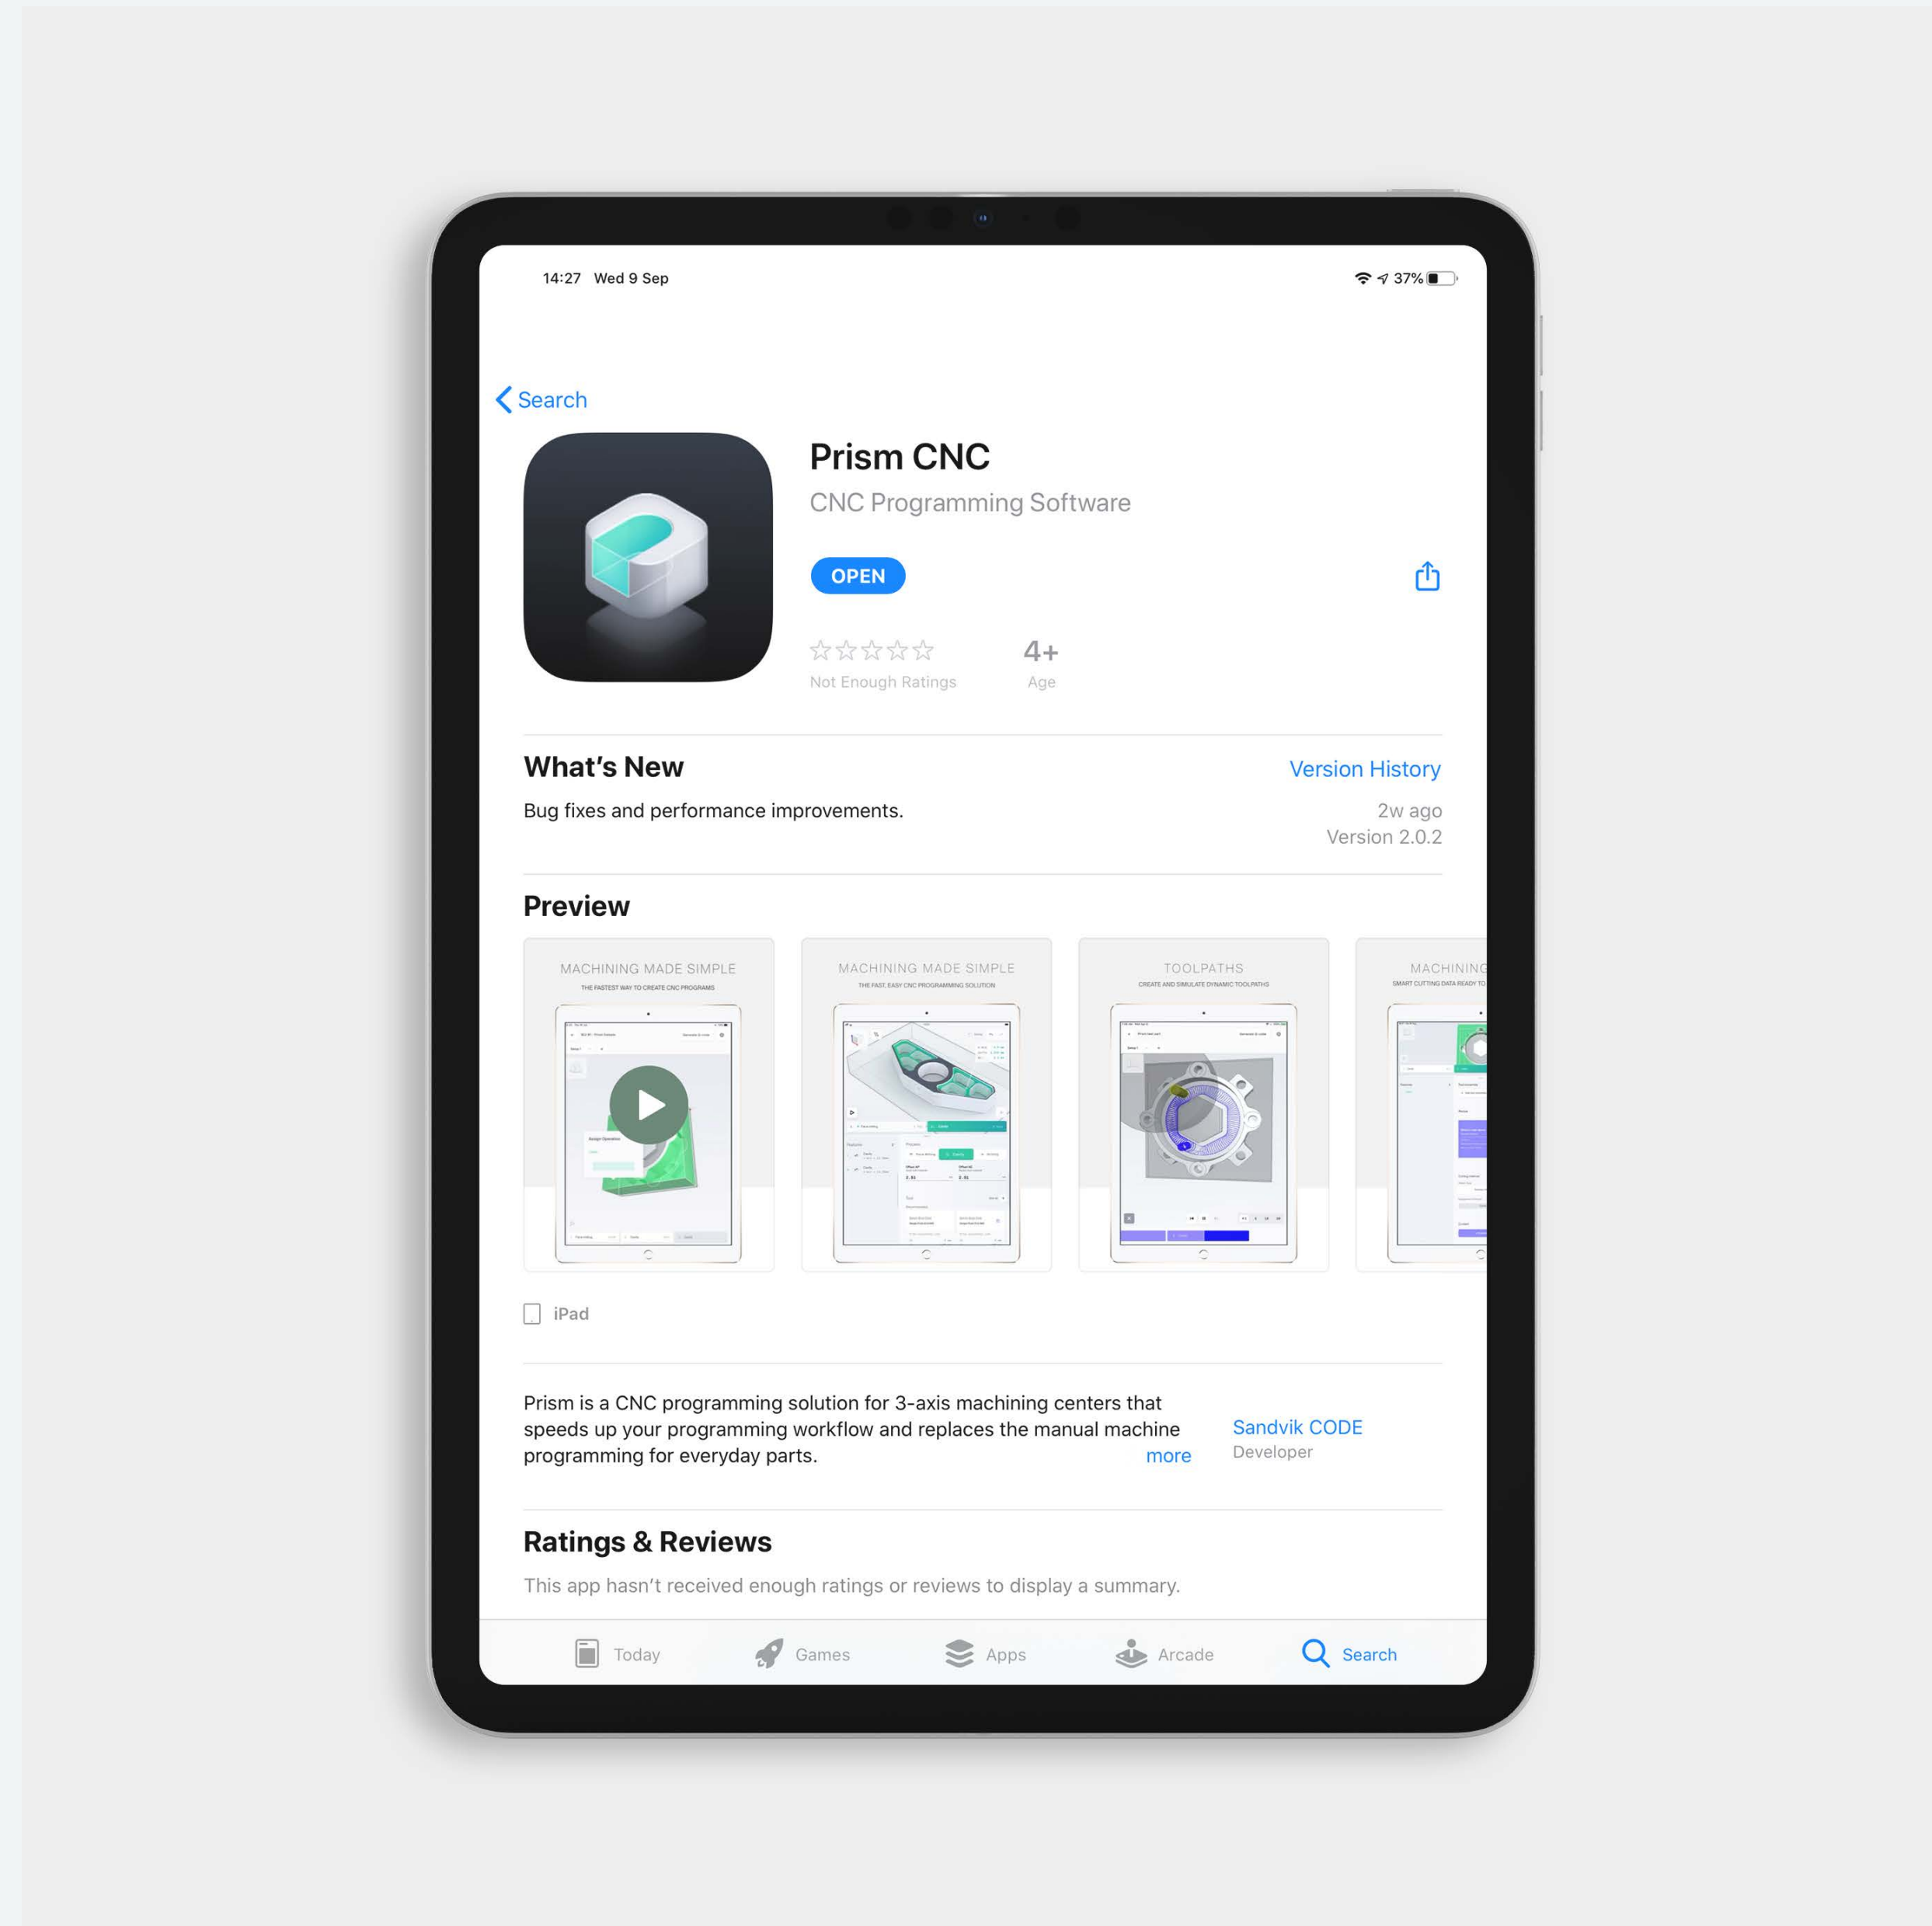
14:27 Wed 9 Sep

37%

Search

Prism CNC

CNC Programming Software

OPEN

Not Enough Ratings

4+

Age

What's New

Version History

Bug fixes and performance improvements.

2w ago

Version 2.0.2

Preview

MACHINING MADE SIMPLE

THE FASTEST WAY TO CREATE CNC PROGRAMS

MACHINING MADE SIMPLE

THE FAST, EASY CNC PROGRAMMING SOLUTION

TOOLPATHS

CREATE AND SIMULATE DYNAMIC TOOLPATHS

MACHINING

SMART CUTTING DATA READY TO

iPad

Prism is a CNC programming solution for 3-axis machining centers that speeds up your programming workflow and replaces the manual machine programming for everyday parts.

more

Sandvik CODE

Developer

Ratings & Reviews

This app hasn't received enough ratings or reviews to display a summary.

Today

Games

Apps

Arcade

Search